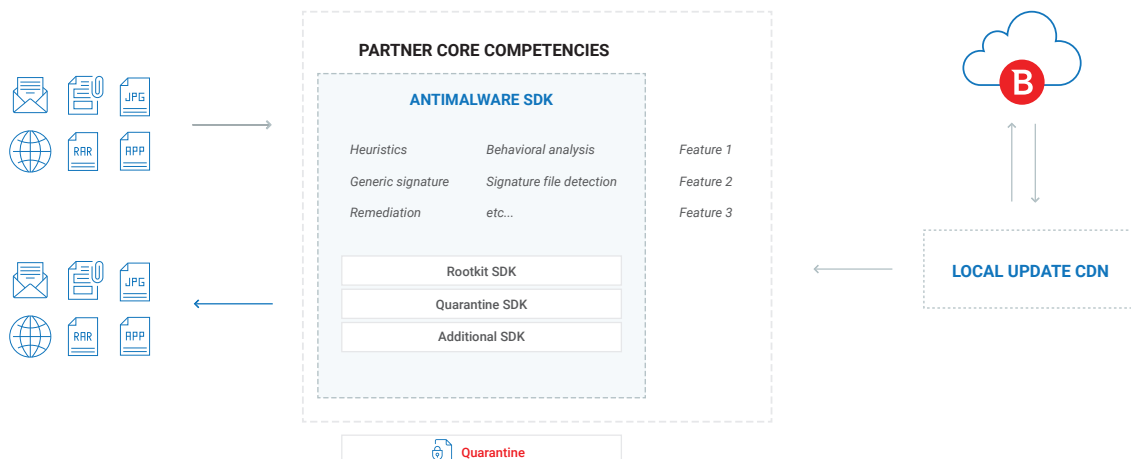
JPG
RAR
APP

PARTNER CORE COMPETENCIES

ANTIMALWARE SDK

Heuristics
Behavioral analysis
Generic signature
Signature file detection
Remediation
etc...

Feature 1
Feature 2
Feature 3

Rootkit SDK
Quarantine SDK
Additional SDK

B

LOCAL UPDATE CDN

JPG
RAR
APP

Quarantine